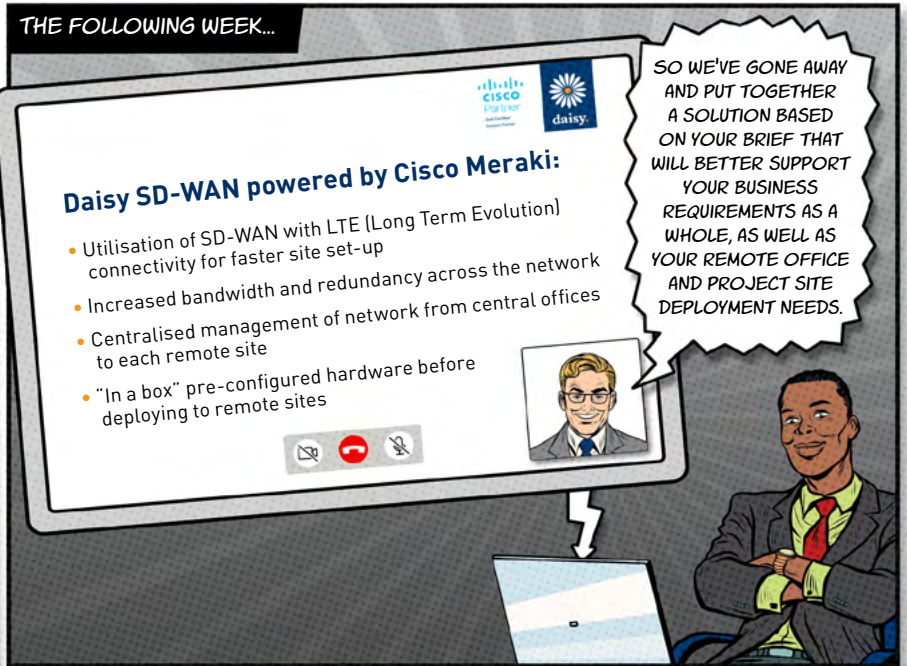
THE FOLLOWING WEEK...

CISCO Partner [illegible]

daisy.

Daisy SD-WAN powered by Cisco Meraki:

• Utilisation of SD-WAN with LTE (Long Term Evolution) connectivity for faster site set-up

• Increased bandwidth and redundancy across the network

• Centralised management of network from central offices to each remote site

• "In a box" pre-configured hardware before deploying to remote sites

SO WE'VE GONE AWAY AND PUT TOGETHER A SOLUTION BASED ON YOUR BRIEF THAT WILL BETTER SUPPORT YOUR BUSINESS REQUIREMENTS AS A WHOLE, AS WELL AS YOUR REMOTE OFFICE AND PROJECT SITE DEPLOYMENT NEEDS.